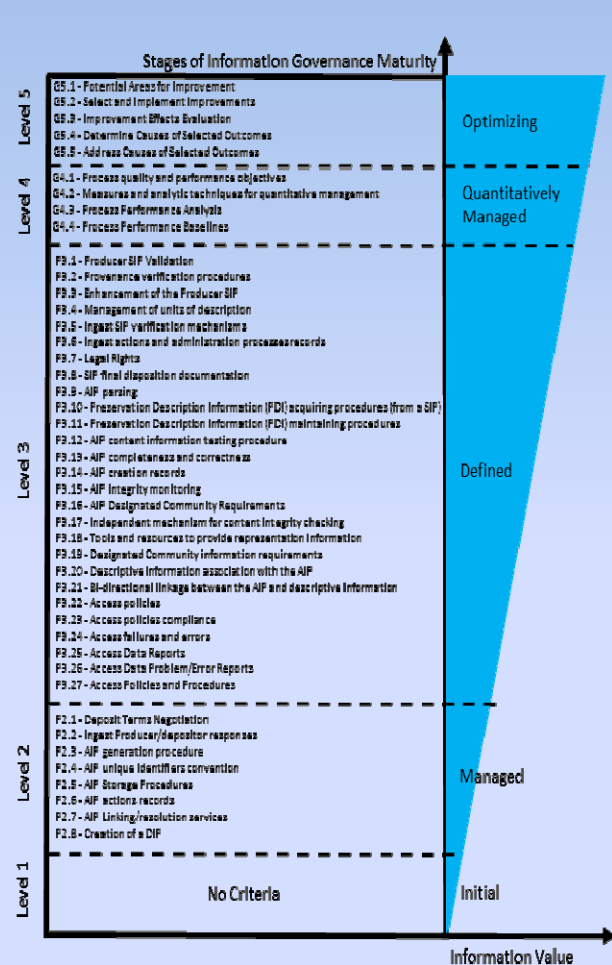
Stages of Information Governance Maturity

Level 5

G5.1 - Potential Areas for Improvement
G5.2 - Select and Implement Improvements
G5.3 - Improvement Effects Evaluation
G5.4 - Determine Causes of Selected Outcomes
G5.5 - Address Causes of Selected Outcomes

Optimizing

Level 4

G4.1 - Process quality and performance objectives
G4.2 - Measures and analytic techniques for quantitative management
G4.3 - Process Performance Analysis
G4.4 - Process Performance Baselines

Quantitatively Managed

Level 3

F3.1 - Producer SIP Validation
F3.2 - Provenance verification procedures
F3.3 - Enhancement of the Producer SIP
F3.4 - Management of units of description
F3.5 - Ingest SIP verification mechanisms
F3.6 - Ingest actions and administration processes records
F3.7 - Legal Rights
F3.8 - SIP final disposition documentation
F3.9 - AIP parsing
F3.10 - Preservation Description Information (PDI) acquiring procedures (from a SIP)
F3.11 - Preservation Description Information (PDI) maintaining procedures
F3.12 - AIP content information testing procedure
F3.13 - AIP completeness and correctness
F3.14 - AIP creation records
F3.15 - AIP integrity monitoring
F3.16 - AIP Designated Community Requirements
F3.17 - Independent mechanism for content integrity checking
F3.18 - Tools and resources to provide representation information
F3.19 - Designated Community information requirements
F3.20 - Descriptive information association with the AIP
F3.21 - Bi-directional linkage between the AIP and descriptive information
F3.22 - Access policies
F3.23 - Access policies compliance
F3.24 - Access failures and errors
F3.25 - Access Data Reports
F3.26 - Access Data Problem/Error Reports
F3.27 - Access Policies and Procedures

Defined

Level 2

F2.1 - Deposit Terms Negotiation
F2.2 - Ingest Producer/depositor responses
F2.3 - AIP generation procedure
F2.4 - AIP unique identifiers convention
F2.5 - AIP Storage Procedures
F2.6 - AIP actions records
F2.7 - AIP Linking/resolution services
F2.8 - Creation of a DIP

Managed

Level 1

No Criteria

Initial

Information Value